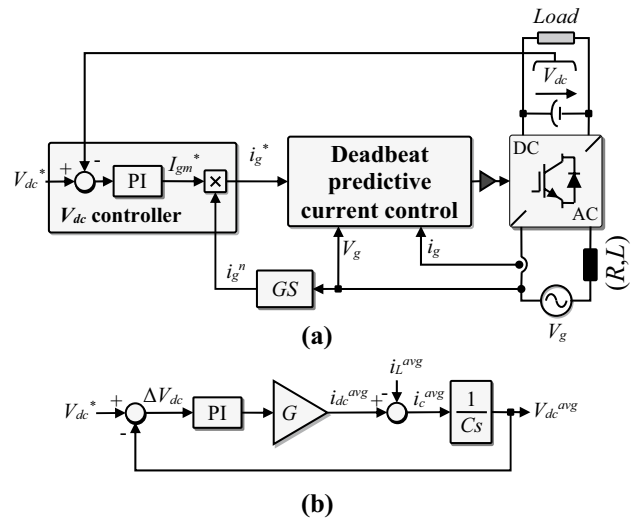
Load

$V_{dc}$

$V_{dc}^*$ + - PI $I_{gm}^*$ × $i_g^*$

$V_{dc}$ controller

Deadbeat predictive current control

DC

AC

$V_g$

$i_g$

$i_g^n$

GS

$(R,L)$

$V_g$

(a)

$V_{dc}^*$ + - $\Delta V_{dc}$ PI G $i_{dc}^{avg}$ + - $i_L^{avg}$ $i_c^{avg}$ $\frac{1}{Cs}$ $V_{dc}^{avg}$

(b)